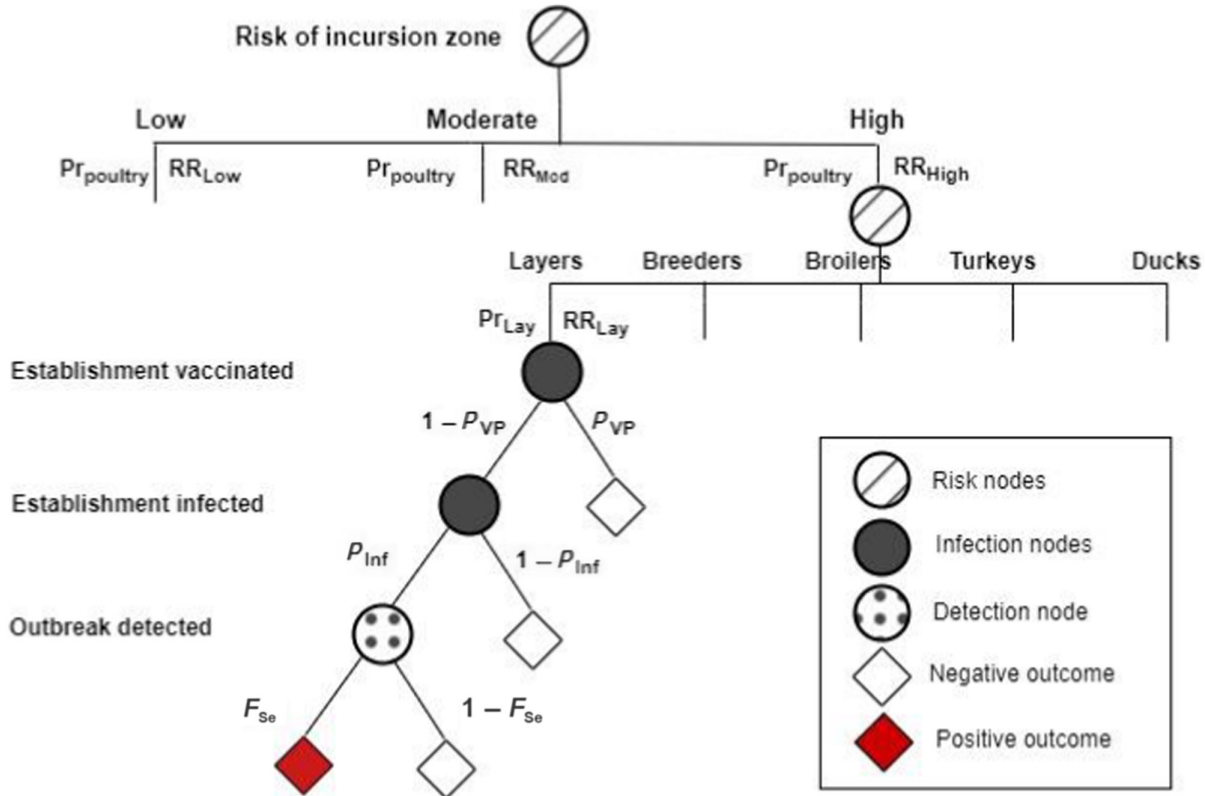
Risk of incursion zone

Low

Moderate

High

$Pr_{poultry}$ $RR_{Low}$

$Pr_{poultry}$ $RR_{Mod}$

$Pr_{poultry}$ $RR_{High}$

Layers Breeders Broilers Turkeys Ducks

$Pr_{Lay}$ $RR_{Lay}$

Establishment vaccinated

$1 - P_{VP}$ $P_{VP}$

Establishment infected

$P_{Inf}$ $1 - P_{Inf}$

Outbreak detected

$F_{Se}$ $1 - F_{Se}$

Risk nodes

Infection nodes

Detection node

Negative outcome

Positive outcome